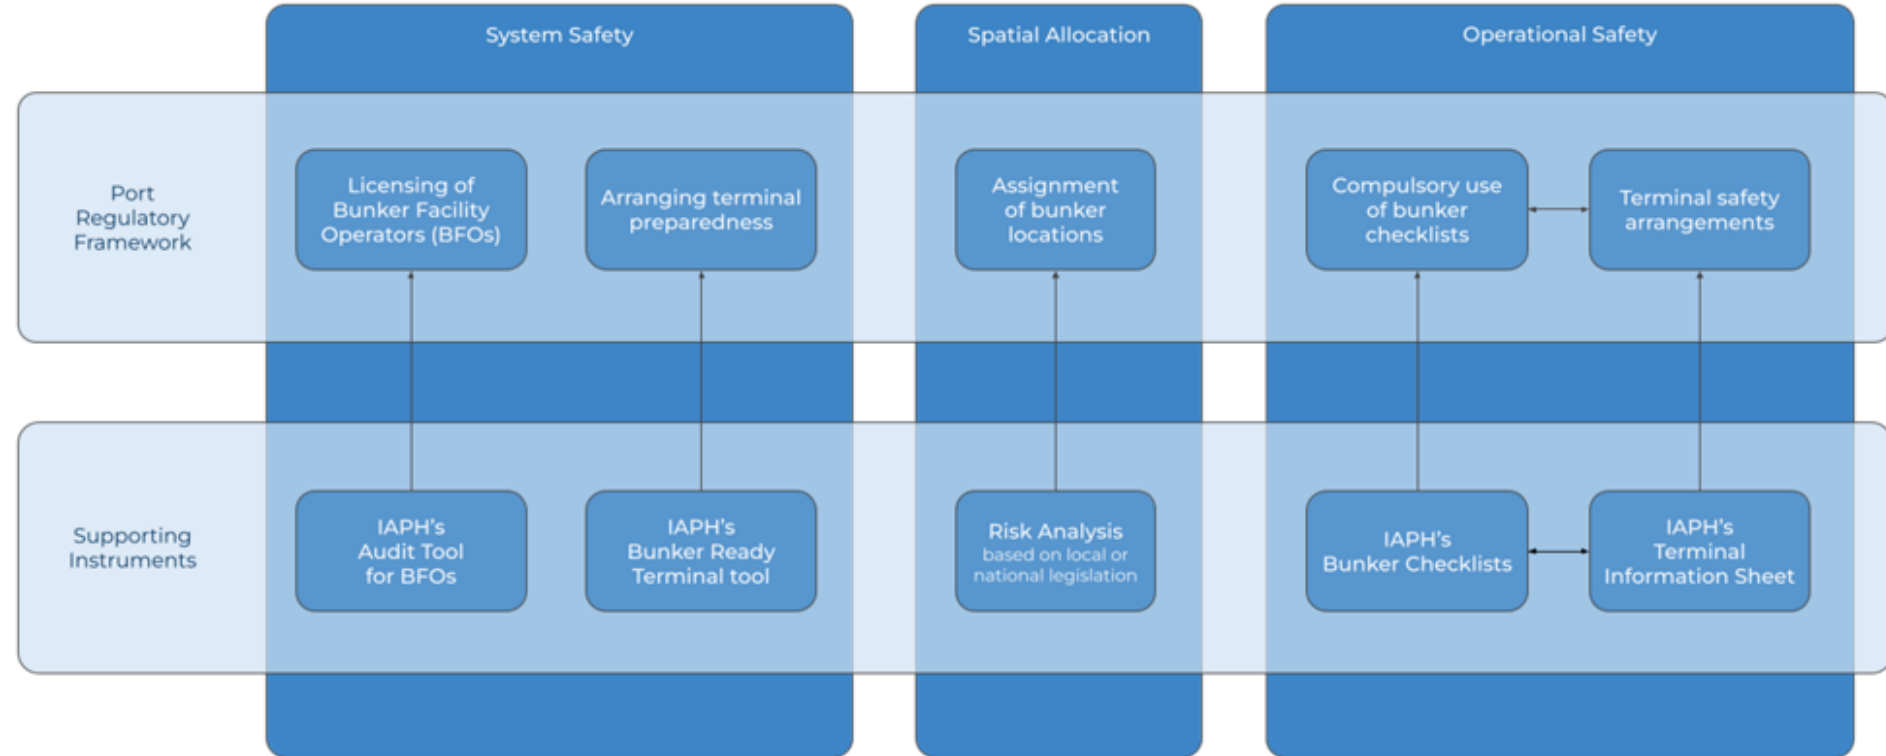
System Safety

Spatial Allocation

Operational Safety

Port Regulatory Framework

Licensing of Bunker Facility Operators (BFOs)

Arranging terminal preparedness

Assignment of bunker locations

Compulsory use of bunker checklists

Terminal safety arrangements

Supporting Instruments

IAPH's Audit Tool for BFOs

IAPH's Bunker Ready Terminal tool

Risk Analysis based on local or national legislation

IAPH's Bunker Checklists

IAPH's Terminal Information Sheet